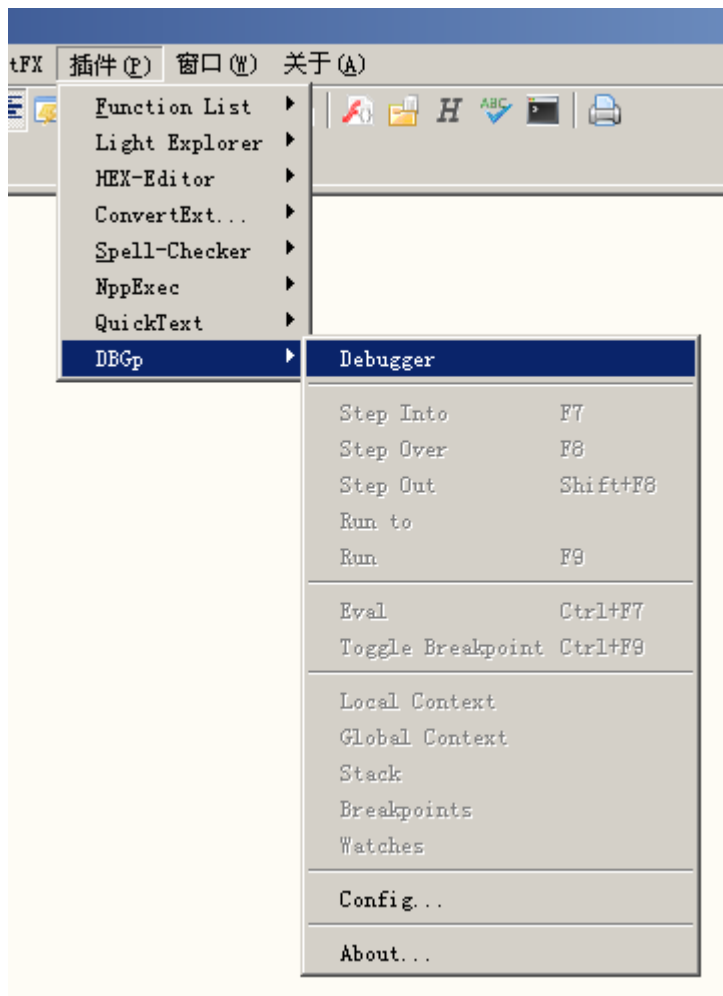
tFX 插件(P) 窗口(W) 关于(A)

Function List
Light Explorer
HEX-Editor
ConvertExt...
Spell-Checker
NppExec
QuickText
DBGp

Debugger
Step Into F7
Step Over F8
Step Out Shift+F8
Run to
Run F9
Eval Ctrl+F7
Toggle Breakpoint Ctrl+F9
Local Context
Global Context
Stack
Breakpoints
Watches
Config...
About...